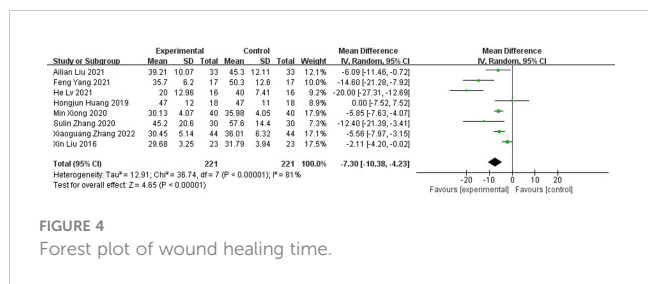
| Study or Subgroup | Experimental Mean | Experimental SD | Experimental Total | Control Mean | Control SD | Control Total | Weight | Mean Difference IV, Random, 95% CI |
|---|---|---|---|---|---|---|---|---|
| Ailian Liu 2021 | 39.21 | 10.07 | 33 | 45.3 | 12.11 | 33 | 12.1% | -6.09 [-11.46, -0.72] |
| Feng Yang 2021 | 35.7 | 6.2 | 17 | 50.3 | 12.6 | 17 | 10.0% | -14.60 [-21.28, -7.92] |
| He Lv 2021 | 20 | 12.96 | 16 | 40 | 7.41 | 16 | 9.2% | -20.00 [-27.31, -12.69] |
| Hongjiun Huang 2019 | 47 | 12 | 18 | 47 | 11 | 18 | 8.9% | 0.00 [-7.52, 7.52] |
| Min Xiong 2020 | 30.13 | 4.07 | 40 | 35.98 | 4.05 | 40 | 17.9% | -5.85 [-7.63, -4.07] |
| Sulin Zhang 2020 | 45.2 | 20.6 | 30 | 57.6 | 14.4 | 30 | 7.3% | -12.40 [-21.39, -3.41] |
| Xiaoguang Zhang 2022 | 30.45 | 5.14 | 44 | 36.01 | 6.32 | 44 | 17.1% | -5.56 [-7.97, -3.15] |
| Xin Liu 2016 | 29.68 | 3.25 | 23 | 31.79 | 3.94 | 23 | 17.5% | -2.11 [-4.20, -0.02] |
| Total (95% CI) | | | 221 | | | 221 | 100.0% | -7.30 [-10.38, -4.23] |

Heterogeneity: Tau² = 12.91; Chi² = 36.74, df = 7 (P < 0.00001); I² = 81%
Test for overall effect: Z = 4.65 (P < 0.00001)

Mean Difference
IV, Random, 95% CI

-20 -10 0 10 20
Favours [experimental] Favours [control]

FIGURE 4
Forest plot of wound healing time.